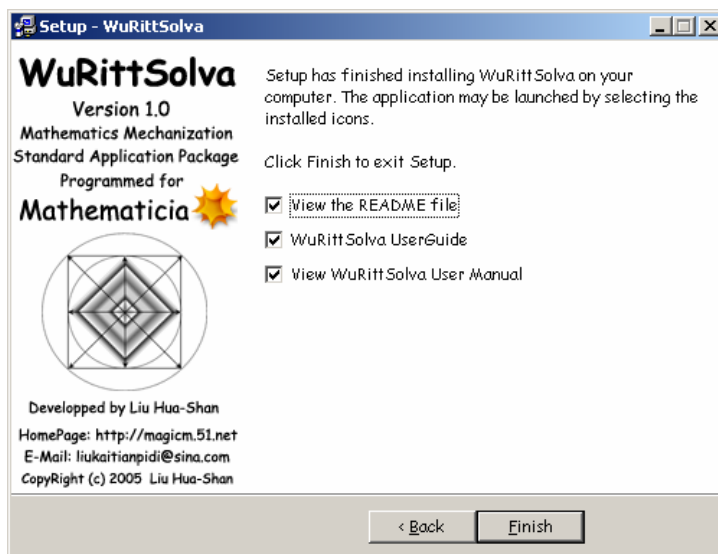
Setup - WuRittSolva

WuRittSolva
Version 1.0
Mathematics Mechanization Standard Application Package
Programmed for
Mathematicia

Developped by Liu Hua-Shan
HomePage: http://magicm.51.net
E-Mail: liukaitianpidi@sina.com
CopyRight (c) 2005 Liu Hua-Shan

Setup has finished installing WuRittSolva on your computer. The application may be launched by selecting the installed icons.

Click Finish to exit Setup.

View the README file
WuRittSolva UserGuide
View WuRittSolva User Manual

< Back
Finish